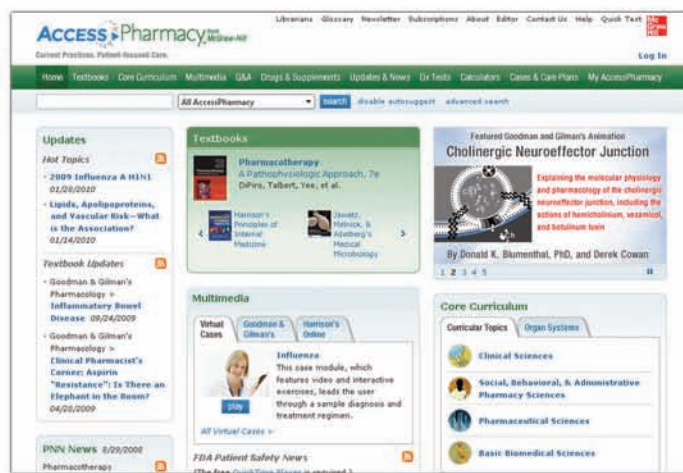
AccessPharmacy from McGraw-Hill

Current Practices. Patient-focused Care.

Librarians Glossary Newsletter Subscriptions About Editor Contact Us Help Quick Tour

Log In

Home Textbooks Core Curriculum Multimedia Q&A Drugs & Supplements Updates & News Rx Tests Calculators Cases & Care Plans My AccessPharmacy

All AccessPharmacy search disable autosuggest advanced search

Updates

Hot Topics

• 2009 Influenza A H1N1 01/26/2010

• Lipids, Apolipoproteins, and Vascular Risk—What is the Association? 01/14/2010

Textbook Updates

• Goodman & Gilman's Pharmacology » Inflammatory Bowel Disease 09/24/2009

• Goodman & Gilman's Pharmacology » Clinical Pharmacist's Corner: Aspirin "Resistance": Is There an Elephant in the Room? 04/20/2009

PNN News 8/20/2008

Pharmacotherapy

Textbooks

Pharmacotherapy

A Pathophysiologic Approach, 7e

DiPiro, Talbert, Yee, et al.

Harrison's Principles of Internal Medicine

Jawetz, Melnick, & Adelberg's Medical Microbiology

Featured Goodman and Gilman's Animation

Cholinergic Neuroeffector Junction

Explaining the molecular physiology and pharmacology of the cholinergic neuroeffector junction, including the actions of hemicholinium, vesamicol, and botulinum toxin

By Donald K. Blumenthal, PhD, and Derek Cowan

1 2 3 4 5

Multimedia

Virtual Cases Goodman & Gilman's Harrison's Online

Influenza

This case module, which features video and interactive exercises, leads the user through a sample diagnosis and treatment regimen.

play

All Virtual Cases »

FDA Patient Safety News

Core Curriculum

Curricular Topics Organ Systems

Clinical Sciences

Social, Behavioral, & Administrative Pharmacy Sciences

Pharmaceutical Sciences

Basic Biomedical Sciences